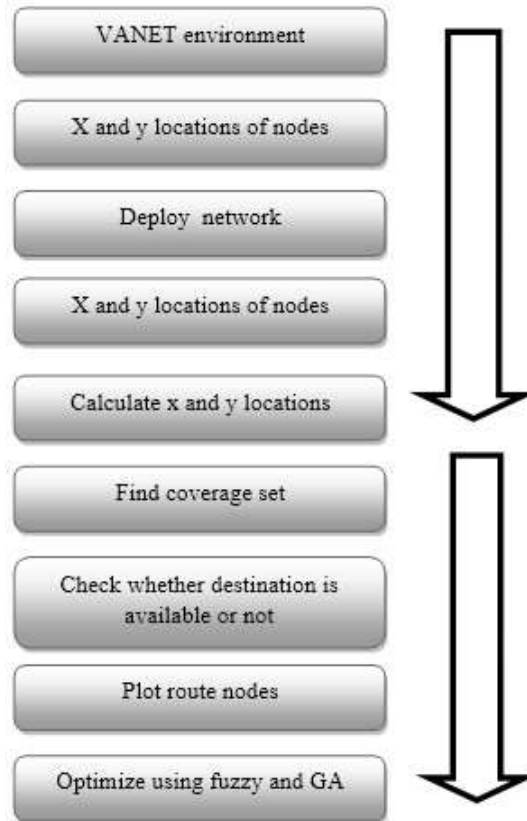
VANET environment

X and y locations of nodes

Deploy network

X and y locations of nodes

Calculate x and y locations

Find coverage set

Check whether destination is available or not

Plot route nodes

Optimize using fuzzy and GA